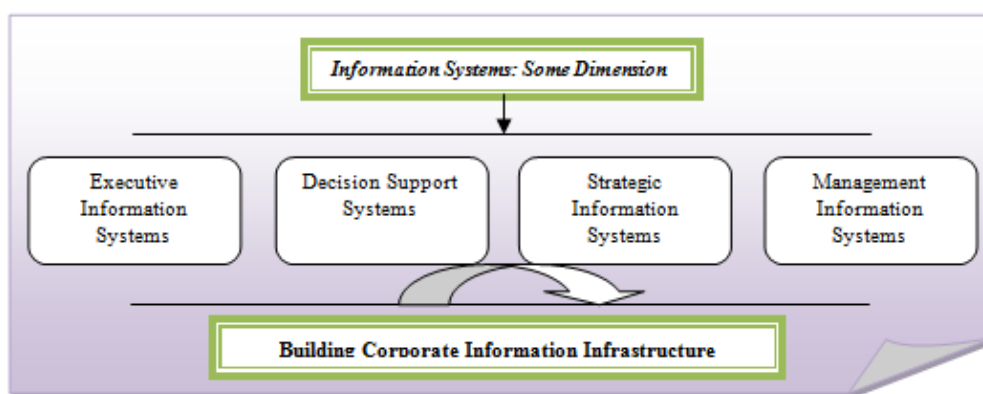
Information Systems: Some Dimension

Executive Information Systems

Decision Support Systems

Strategic Information Systems

Management Information Systems

Building Corporate Information Infrastructure